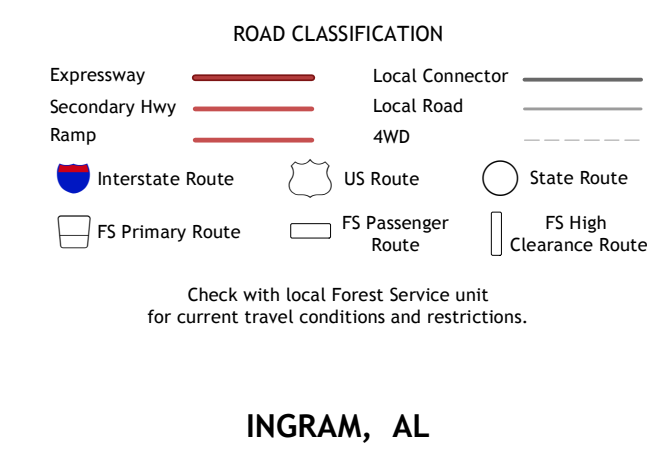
ROAD CLASSIFICATION

Expressway

Secondary Hwy

Ramp

Local Connector

Local Road

4WD

Interstate Route

US Route

State Route

FS Primary Route

FS Passenger Route

FS High Clearance Route

Check with local Forest Service unit for current travel conditions and restrictions.

INGRAM, AL